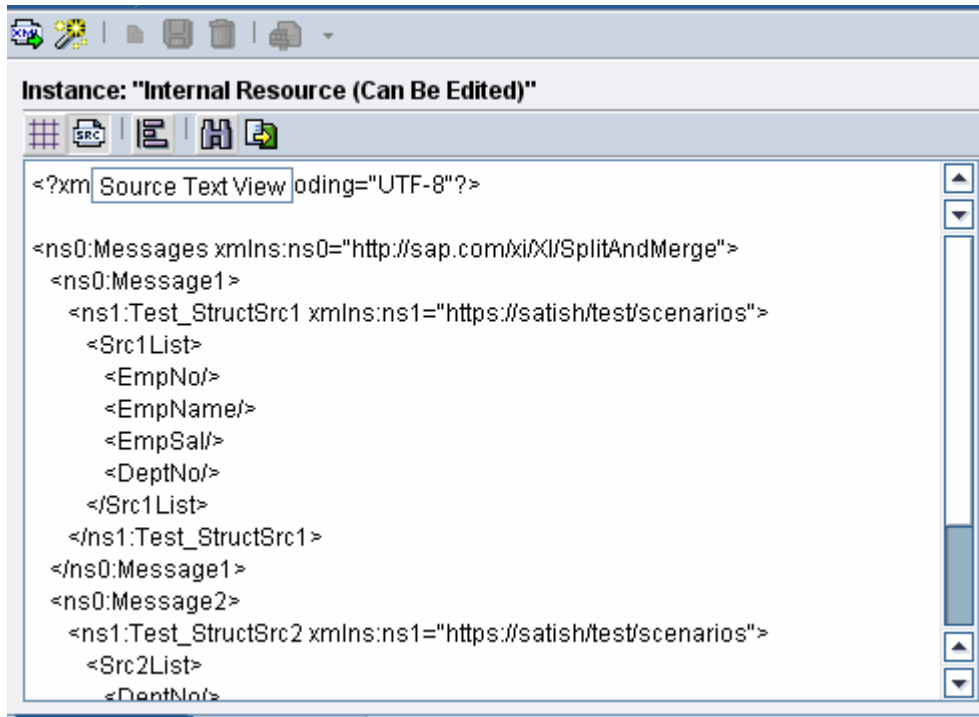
Instance: "Internal Resource (Can Be Edited)"

<?xm Source Text View oding="UTF-8"?>

<ns0:Messages xmlns:ns0="http://sap.com/xi/XI/SplitAndMerge">
<ns0:Message1>
<ns1:Test_StructSrc1 xmlns:ns1="https://satish/test/scenarios">
<Src1List>
<EmpNo/>
<EmpName/>
<EmpSal/>
<DeptNo/>
</Src1List>
</ns1:Test_StructSrc1>
</ns0:Message1>
<ns0:Message2>
<ns1:Test_StructSrc2 xmlns:ns1="https://satish/test/scenarios">
<Src2List>
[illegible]